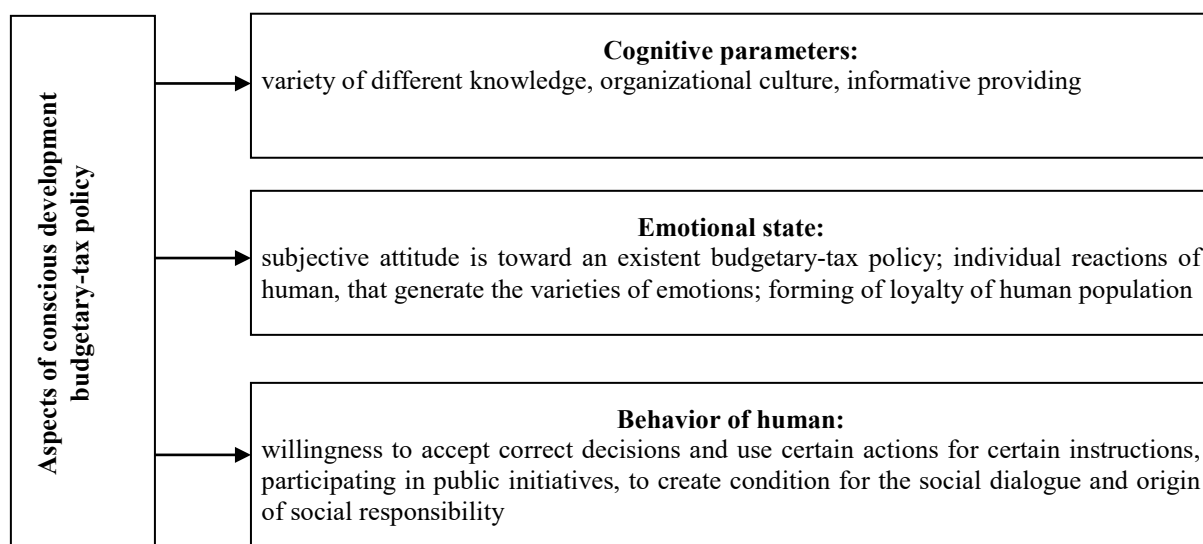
Aspects of conscious development budgetary-tax policy

Cognitive parameters:
variety of different knowledge, organizational culture, informative providing

Emotional state:
subjective attitude is toward an existent budgetary-tax policy; individual reactions of human, that generate the varieties of emotions; forming of loyalty of human population

Behavior of human:
willingness to accept correct decisions and use certain actions for certain instructions, participating in public initiatives, to create condition for the social dialogue and origin of social responsibility